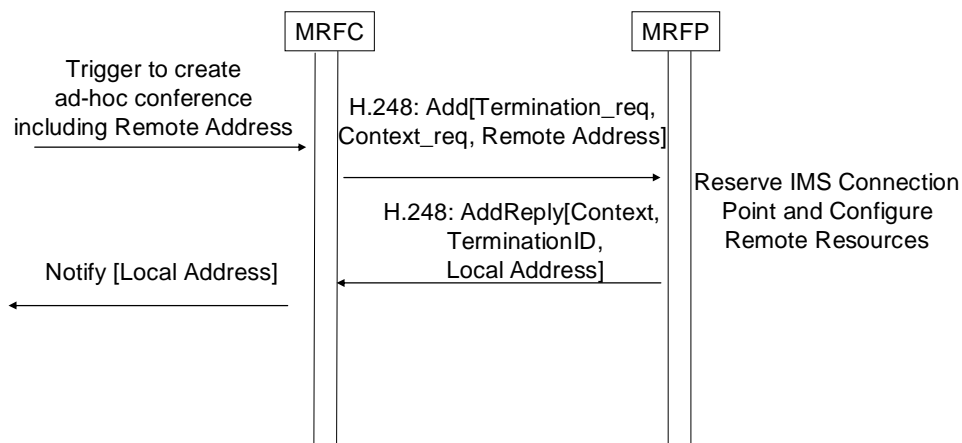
MRFC

MRFP

Trigger to create ad-hoc conference including Remote Address

H.248: Add[Termination_req, Context_req, Remote Address]

Reserve IMS Connection Point and Configure Remote Resources

H.248: AddReply[Context, TerminationID, Local Address]

Notify [Local Address]